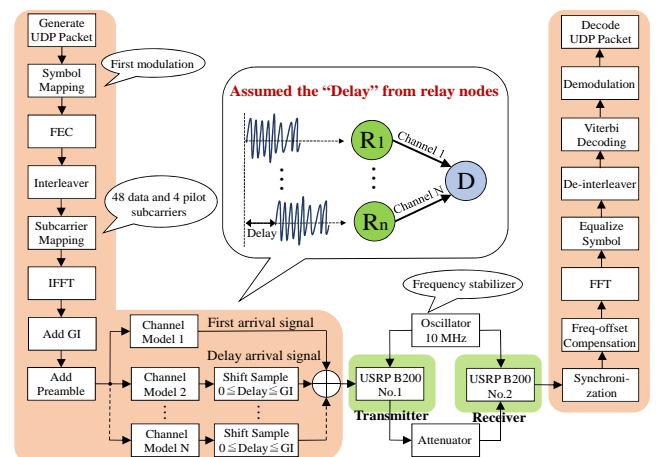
Generate UDP Packet

Symbol Mapping

First modulation

FEC

Interleaver

48 data and 4 pilot subcarriers

Subcarrier Mapping

IFFT

Add GI

Add Preamble

Assumed the "Delay" from relay nodes

$R_1$

Channel 1

D

$R_n$

Channel N

Delay

Channel Model 1

First arrival signal

Delay arrival signal

Channel Model 2

Shift Sample $0 \leqq Delay \leqq GI$

Channel Model N

Shift Sample $0 \leqq Delay \leqq GI$

Frequency stabilizer

Oscillator 10 MHz

USRP B200 No.1

Transmitter

USRP B200 No.2

Receiver

Attenuator

Decode UDP Packet

Demodulation

Viterbi Decoding

De-interleaver

Equalize Symbol

FFT

Freq-offset Compensation

Synchronization